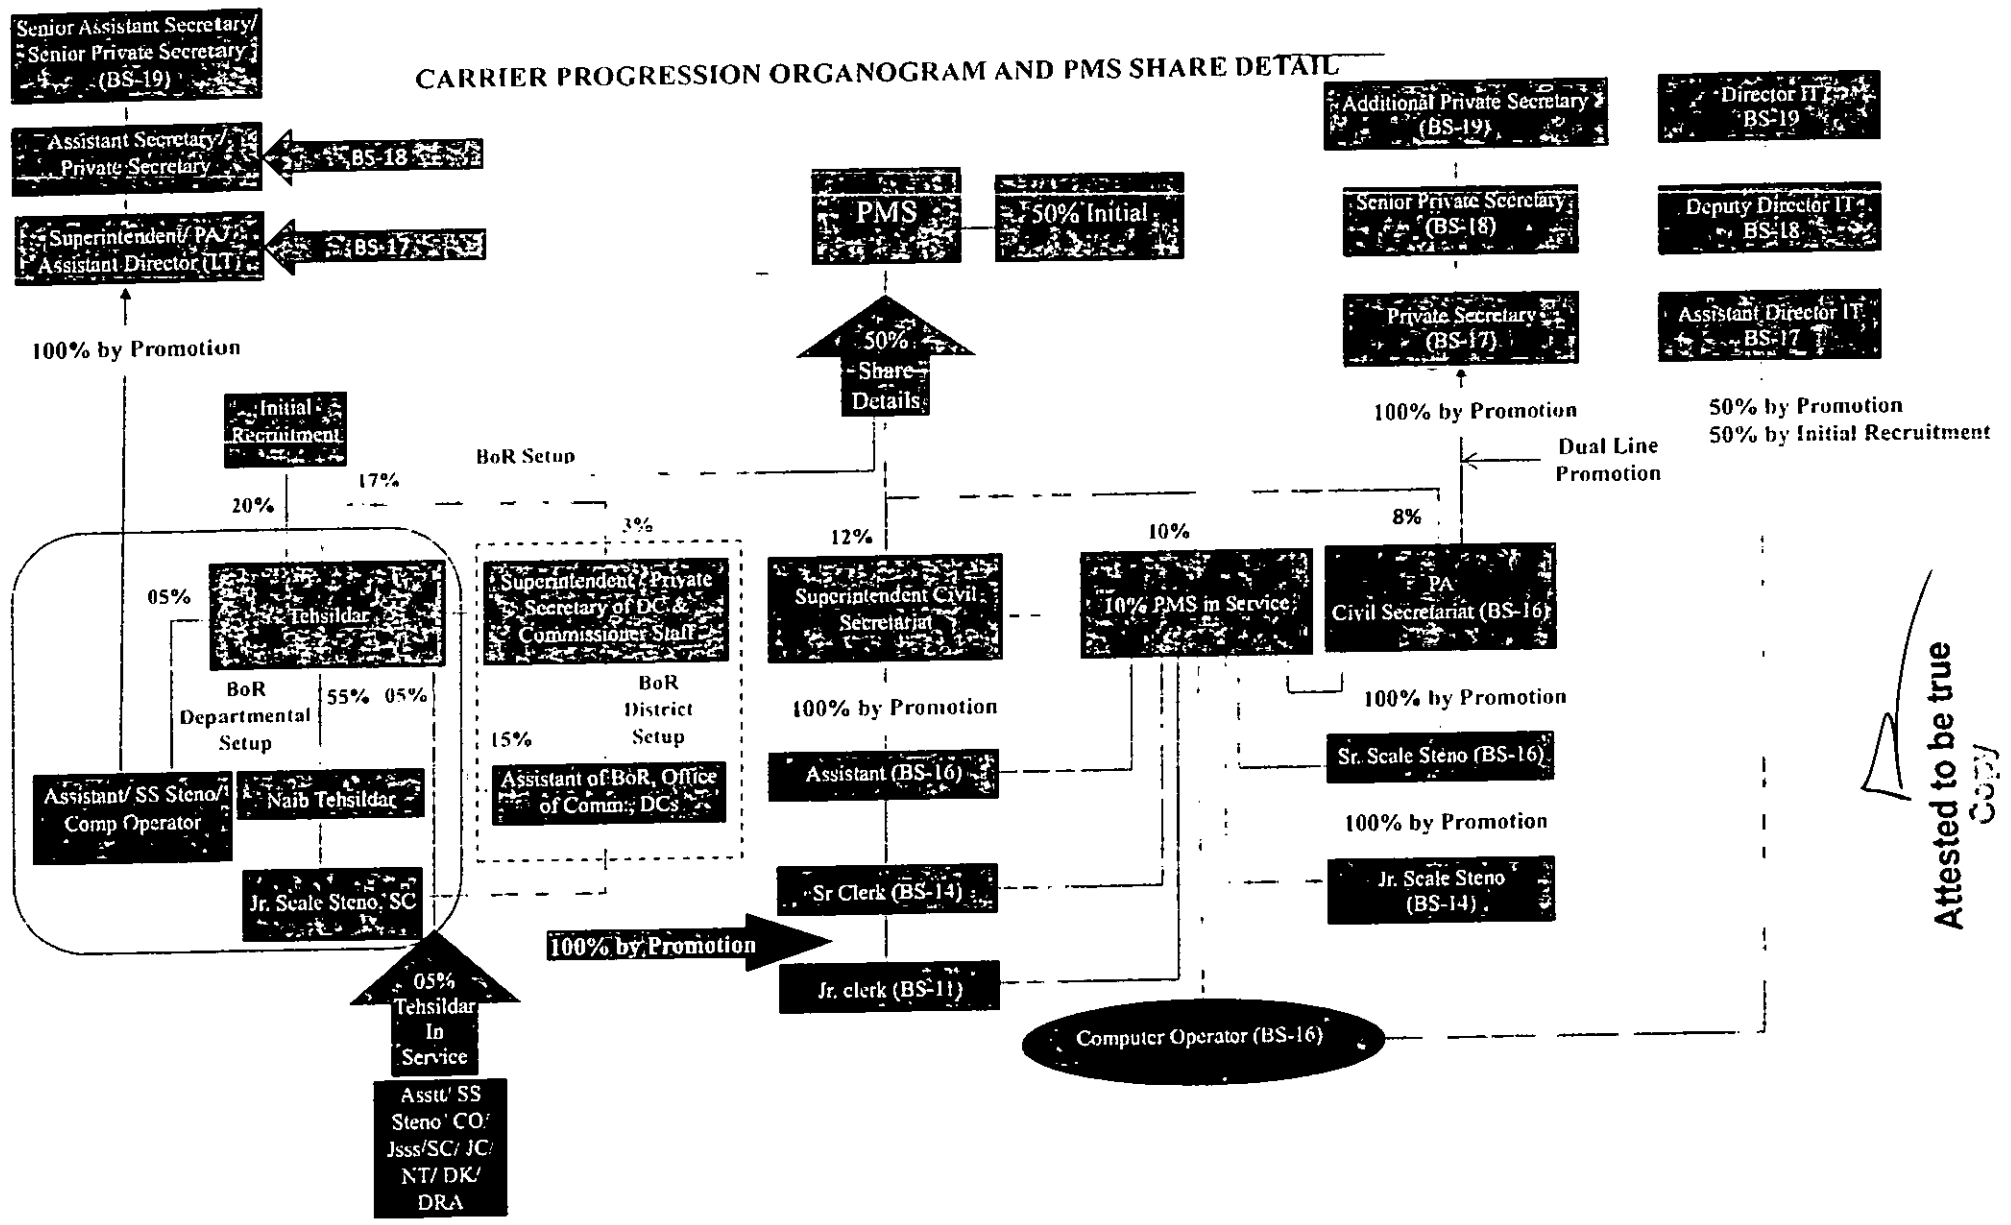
Senior Assistant Secretary/ Senior Private Secretary (BS-19)

CARRIER PROGRESSION ORGANOGRAM AND PMS SHARE DETAIL

Assistant Secretary/ Private Secretary

BS-18

Superintendent/ PA/ Assistant Director (IT)

BS-17

100% by Promotion

PMS

50% Initial

50% Share Details

Additional Private Secretary (BS-19)

Senior Private Secretary (BS-18)

Private Secretary (BS-17)

100% by Promotion

Director IT BS-19

Deputy Director IT BS-18

Assistant Director IT BS-17

50% by Promotion
50% by Initial Recruitment

Dual Line Promotion

Initial Recruitment

20%

17%

BoR Setup

3%

12%

10%

8%

05%

Tehsildar

Superintendent/ Private Secretary of DC & Commissioner Staff

Superintendent Civil Secretariat

10% PMS in Service

PA Civil Secretariat (BS-16)

BoR Departmental Setup

55% 05%

BoR District Setup

15%

100% by Promotion

100% by Promotion

Assistant/ SS Steno/ Comp Operator

Naib Tehsildar

Assistant of BoR, Office of Comm:, DCs

Assistant (BS-16)

Sr. Scale Steno (BS-16)

100% by Promotion

Jr. Scale Steno, SC

Sr Clerk (BS-14)

Jr. Scale Steno (BS-14)

100% by Promotion

Jr. clerk (BS-11)

05% Tehsildar In Service

Computer Operator (BS-16)

Asstt/ SS Steno/ CO/ Jsss/SC/ JC/ NT/ DK/ DRA

Attested to be true Copy